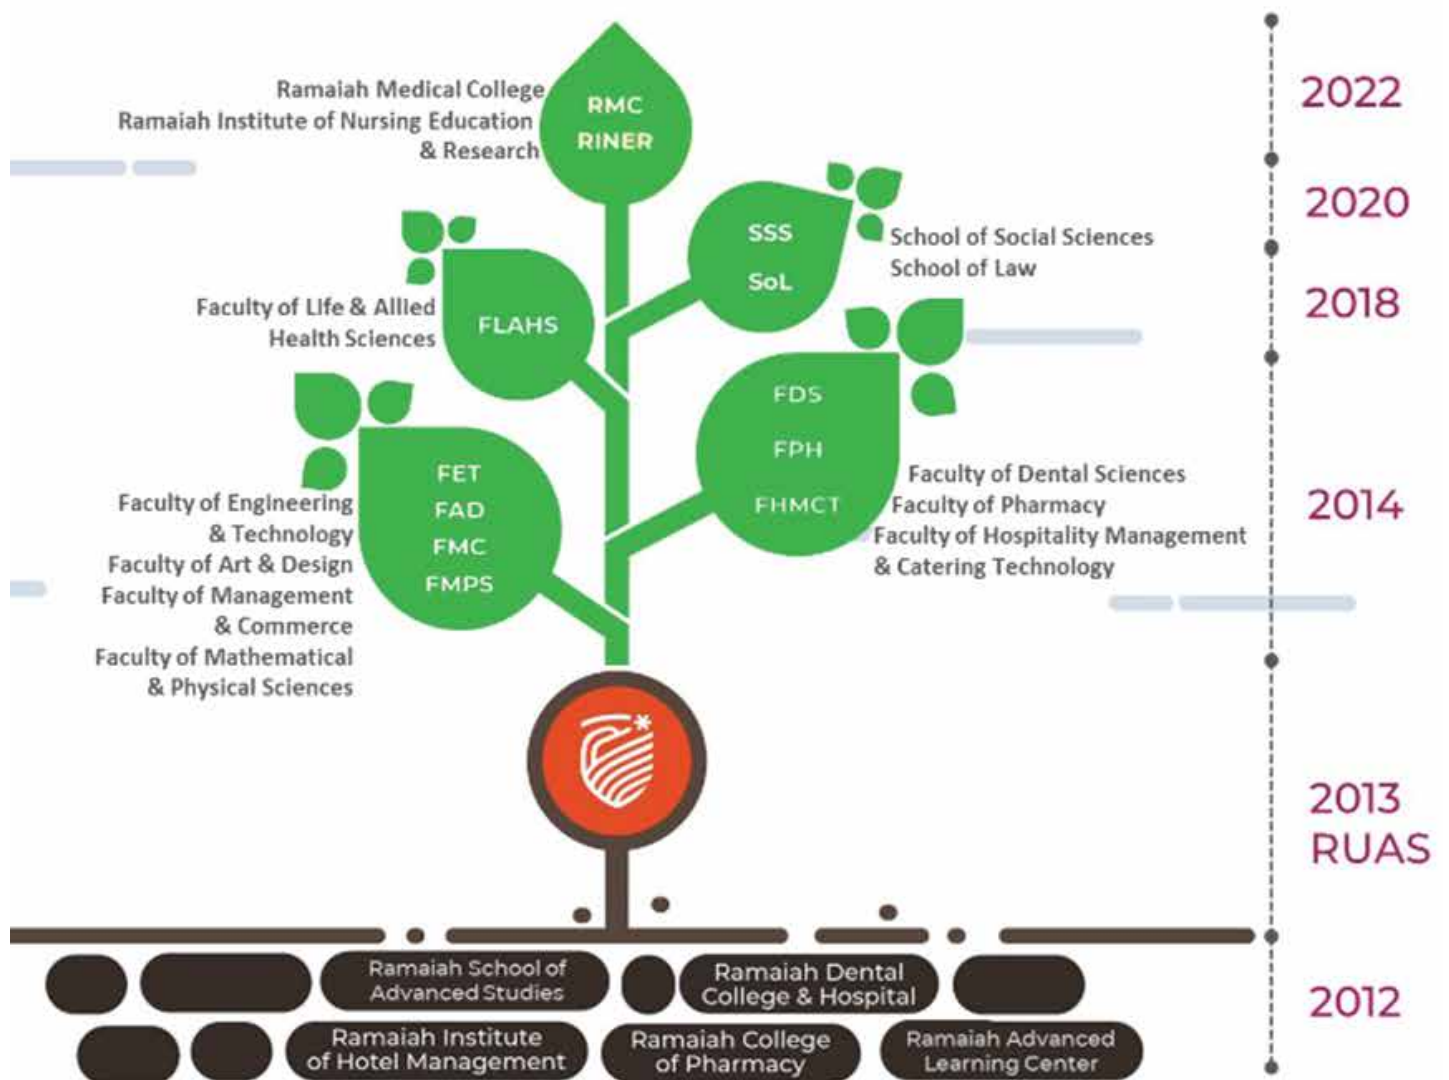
Ramaiah Medical College
Ramaiah Institute of Nursing Education & Research

RMC
RINER

2022

2020

SSS
SoL

School of Social Sciences
School of Law

Faculty of Life & Allied Health Sciences

FLAHS

2018

FDS
FPH
FHMCT

Faculty of Dental Sciences
Faculty of Pharmacy
Faculty of Hospitality Management & Catering Technology

2014

FET
FAD
FMC
FMPS

Faculty of Engineering & Technology
Faculty of Art & Design
Faculty of Management & Commerce
Faculty of Mathematical & Physical Sciences

2013
RUAS

Ramaiah School of Advanced Studies

Ramaiah Dental College & Hospital

2012

Ramaiah Institute of Hotel Management

Ramaiah College of Pharmacy

Ramaiah Advanced Learning Center